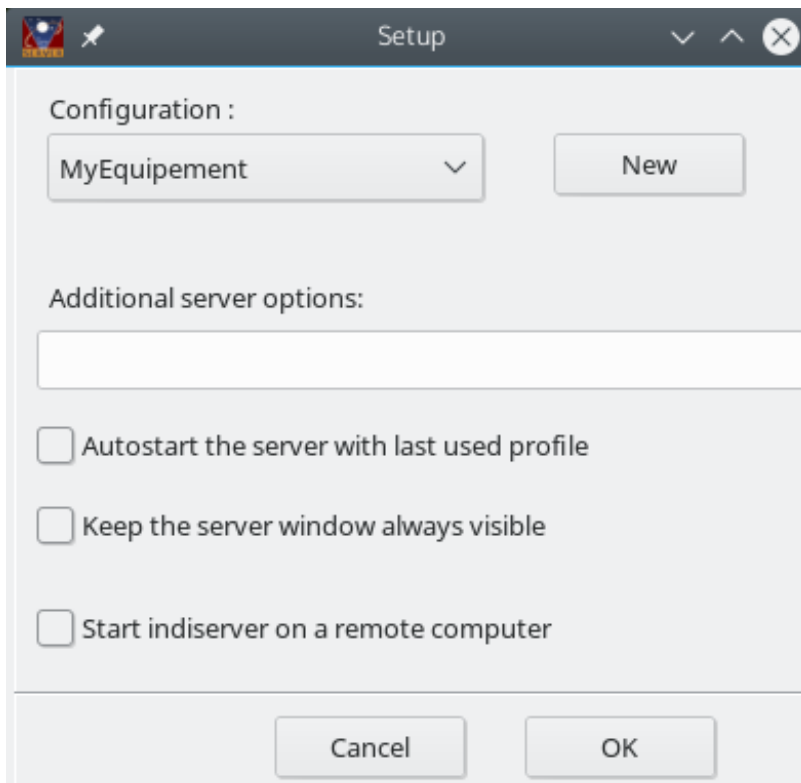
Setup

Configuration :

MyEquipement

New

Additional server options:

Autostart the server with last used profile

Keep the server window always visible

Start indiserver on a remote computer

Cancel

OK